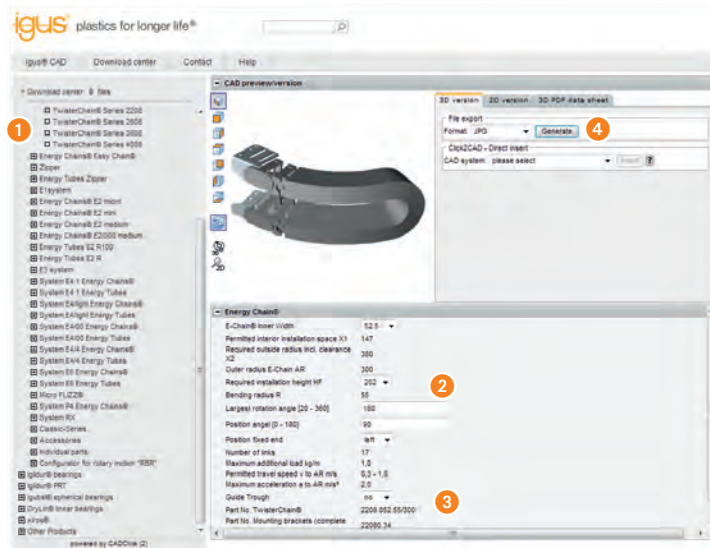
igus® plastics for longer life®

igus® CAD    Download center    Contact    Help

Download center: 0 files

1

TwisterChain® Series 2200
TwisterChain® Series 2600
TwisterChain® Series 3600
TwisterChain® Series 4000
Energy Chains® Easy Chain®
Zipper
Energy Tubes Zipper
E1system
Energy Chains® E2 micro
Energy Chains® E2 mini
Energy Chains® E2 medium
Energy Chains® E2000 medium
Energy Tubes E2 R100
Energy Tubes E2 R
E3 system
System E4.1 Energy Chains®
System E4.1 Energy Tubes
System E4/light Energy Chains®
System E4/light Energy Tubes
System E4/00 Energy Chains®
System E4/00 Energy Tubes
System E4/4 Energy Chains®
System E4/4 Energy Tubes
System E6 Energy Chains®
System E6 Energy Tubes
Micro FLIZZ®
System P4 Energy Chains®
System RX
Classic-Series
Accessories
Individual parts
Configurator for rotary motion "RBR"
iglidur® bearings
iglidur® PRT
igubal® spherical bearings
DryLin® linear bearings
xiros®
Other Products
powered by CADOne (2)

CAD preview/version

3D version    2D version    3D PDF data sheet

File export
Format: JPG    Generate

4

Click2CAD - Direct insert
CAD system: please select    Insert

Energy Chain®

| | |
|---|---|
| E-Chain® inner Width | 52.5 |
| Permitted interior installation space X1 | 147 |
| Required outside radius incl. clearance X2 | 350 |
| Outer radius E-Chain AR | 300 |
| Required installation height HF | 202 |
| Bending radius R | 55 |
| Largest rotation angle [20 - 360] | 180 |
| Position angel [0 - 180] | 90 |
| Position fixed end | left |
| Number of links | 17 |
| Maximum additional load kg/m | 1,0 |
| Permitted travel speed v to AR m/s | 0,3 - 1,0 |
| Maximum acceleration a to AR m/s² | 2,0 |
| Guide Trough | no |
| Part No. TwisterChain® | 2208.052.55/300 |
| Part No. Mounting brackets (complete | 22080.34 |

2

3